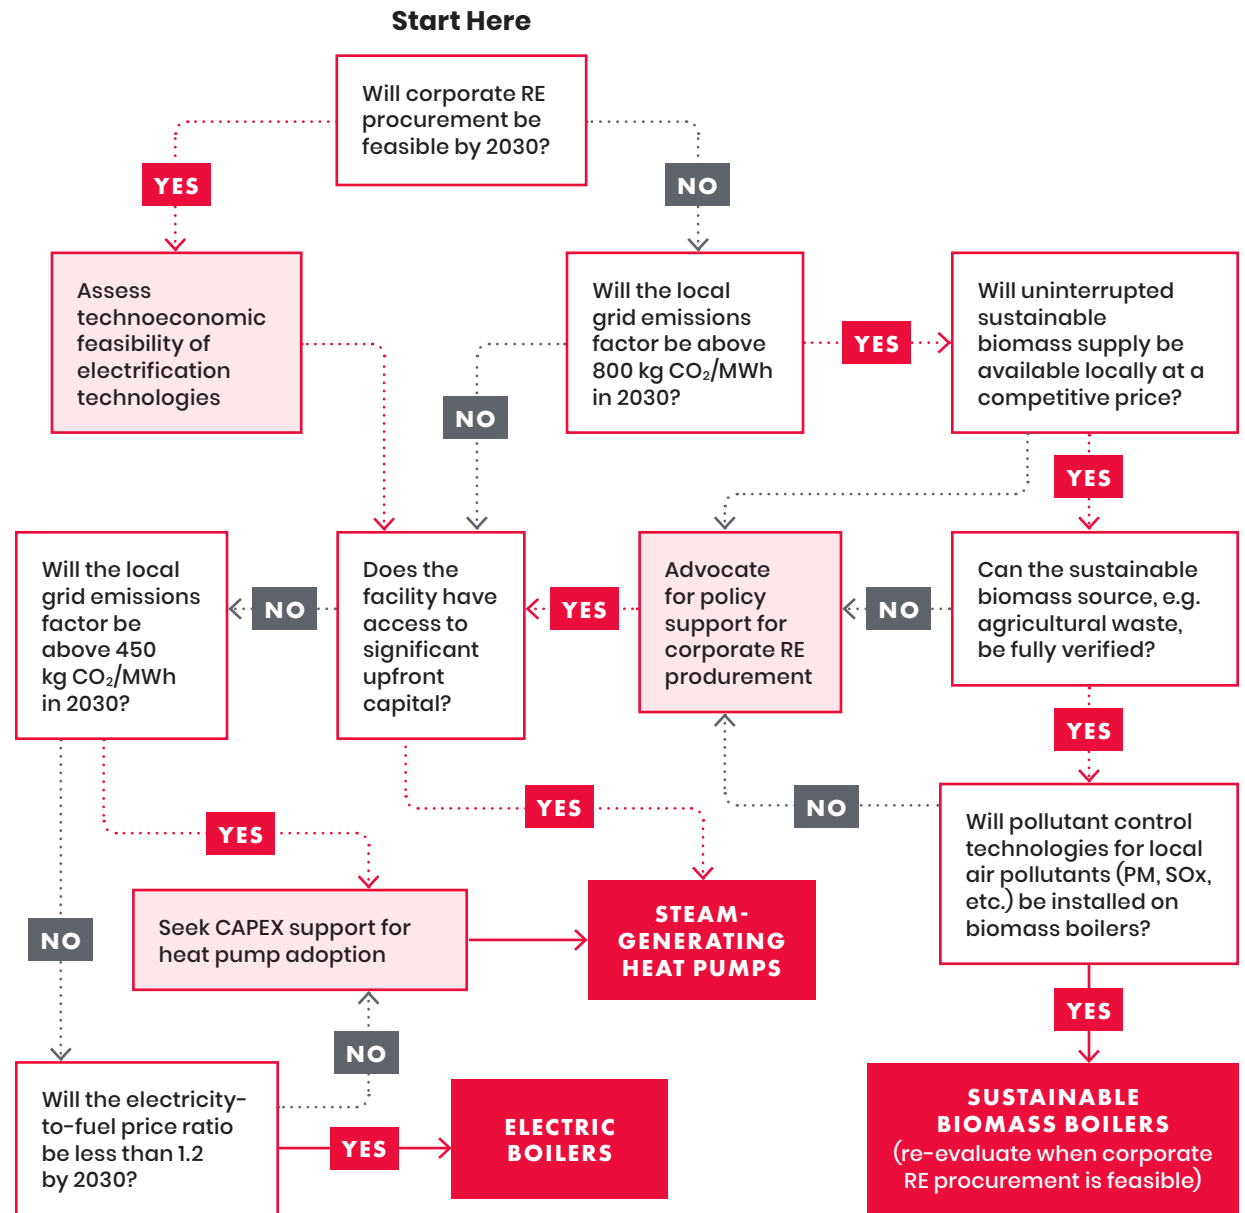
Start Here

Will corporate RE procurement be feasible by 2030?

YES

NO

Assess technoeconomic feasibility of electrification technologies

Will the local grid emissions factor be above 800 kg $CO_2$/MWh in 2030?

YES

Will uninterrupted sustainable biomass supply be available locally at a competitive price?

NO

YES

Will the local grid emissions factor be above 450 kg $CO_2$/MWh in 2030?

NO

Does the facility have access to significant upfront capital?

YES

Advocate for policy support for corporate RE produrement

NO

Can the sustainable biomass source, e.g. agricultural waste, be fully verified?

YES

YES

YES

NO

Will pollutant control technologies for local air pollutants (PM, SOx, etc.) be installed on biomass boilers?

NO

Seek CAPEX support for heat pump adoption

STEAM-GENERATING HEAT PUMPS

YES

NO

Will the electricity-to-fuel price ratio be less than 1.2 by 2030?

YES

ELECTRIC BOILERS

SUSTAINABLE BIOMASS BOILERS (re-evaluate when corporate RE procurement is feasible)